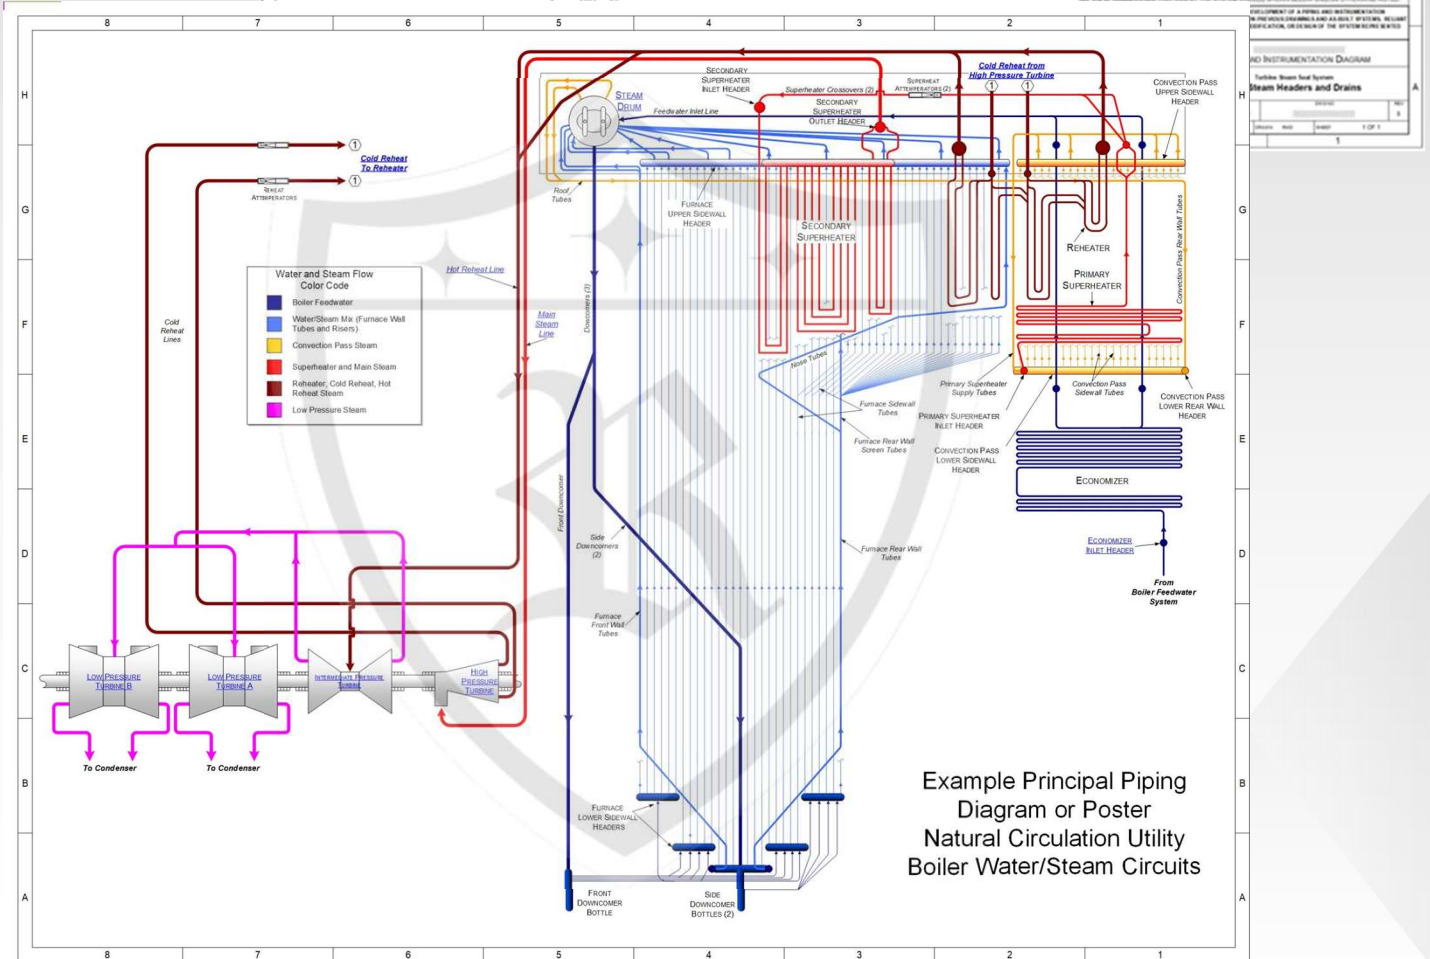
8
7
6
5
4
3
2
1

H
G
F
E
D
C
B
A

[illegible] DEVELOPMENT OF A PIPING AND INSTRUMENTATION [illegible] PREVIOUS DRAWINGS AND AS-BUILT SYSTEMS. RELIANT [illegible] MODIFICATION, OR DESIGN OF THE SYSTEMS REPRESENTED

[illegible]ND INSTRUMENTATION DIAGRAM
Turbine Steam Seal System
Steam Headers and Drains
A
1 OF 1
1

Cold Reheat To Reheater
Reheat Attemperators
Steam Drum
Feedwater Inlet Line
Secondary Superheater Inlet Header
Superheater Crossovers (2)
Secondary Superheater Outlet Header
Superheat Attemperators (2)
Cold Reheat from High Pressure Turbine
Convection Pass Upper Sidewall Header
Roof Tubes
Furnace Upper Sidewall Header
Secondary Superheater
Reheater
Primary Superheater
Convection Pass Rear Wall Tubes
Water and Steam Flow Color Code
Boiler Feedwater
Water/Steam Mix (Furnace Wall Tubes and Risers)
Convection Pass Steam
Superheater and Main Steam
Reheater, Cold Reheat, Hot Reheat Steam
Low Pressure Steam
Hot Reheat Line
Cold Reheat Lines
Main Steam Line
Downcomers (3)
Nose Tubes
Primary Superheater Supply Tubes
Convection Pass Sidewall Tubes
Convection Pass Lower Rear Wall Header
Furnace Sidewall Tubes
Primary Superheater Inlet Header
Furnace Rear Wall Screen Tubes
Convection Pass Lower Sidewall Header
Economizer
Economizer Inlet Header
From Boiler Feedwater System
Front Downcomer
Side Downcomers (2)
Furnace Rear Wall Tubes
Furnace Front Wall Tubes
Low Pressure Turbine B
Low Pressure Turbine A
Intermediate Pressure Turbine
High Pressure Turbine
To Condenser
To Condenser
Furnace Lower Sidewall Headers
Front Downcomer Bottle
Side Downcomer Bottles (2)

Example Principal Piping Diagram or Poster
Natural Circulation Utility Boiler Water/Steam Circuits